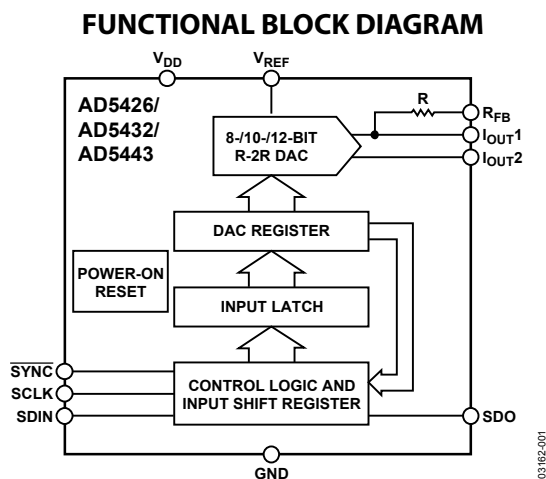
FUNCTIONAL BLOCK DIAGRAM

$V_{DD}$

$V_{REF}$

AD5426/
AD5432/
AD5443

R

$R_{FB}$

8-/10-/12-BIT
R-2R DAC

$I_{OUT}1$

$I_{OUT}2$

DAC REGISTER

POWER-ON
RESET

INPUT LATCH

$\overline{SYNC}$

SCLK

SDIN

CONTROL LOGIC AND
INPUT SHIFT REGISTER

SDO

GND

03162-001